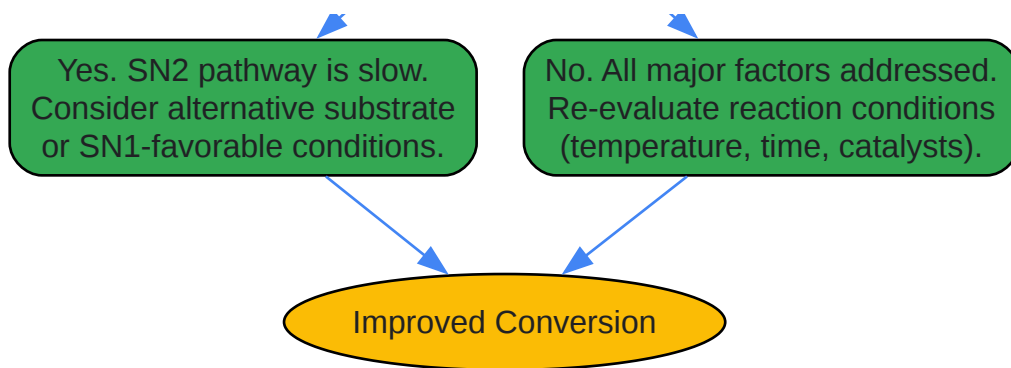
Yes. SN2 pathway is slow. Consider alternative substrate or SN1-favorable conditions.

No. All major factors addressed. Re-evaluate reaction conditions (temperature, time, catalysts).

Improved Conversion